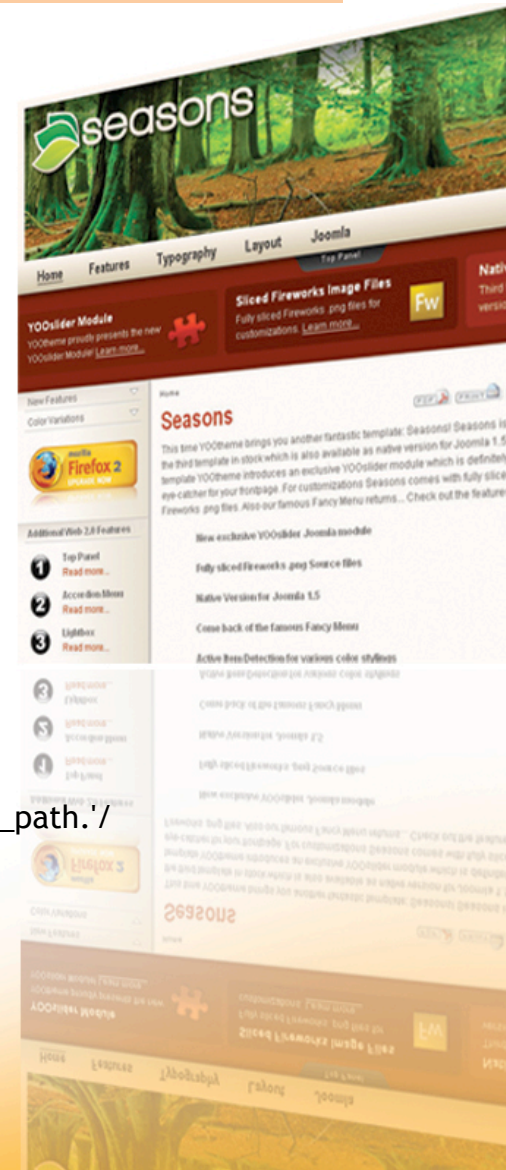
seasons

Home Features Typography Layout Joomla

Top Panel

YOOslider Module
YOOtheme proudly presents the new YOOslider Module! Learn more...

Sliced Fireworks Image Files
Fully sliced Fireworks .png files for customizations. Learn more...

Fw

Nati
Third
versi

New Features
Color Variations

Firefox 2

Additional Web 2.0 Features

1 Top Panel
Read more...

2 Accordion Menu
Read more...

3 Lightbox
Read more...

Home

Seasons

This time YOOtheme brings you another fantastic template: Seasons! Seasons is the third template in stock which is also available as native version for Joomla 1.5 template YOOtheme introduces an exclusive YOOslider module which is definitely eye-catcher for your frontpage. For customizations Seasons comes with fully slice Fireworks .png files. Also our famous Fancy Menu returns... Check out the feature

New exclusive YOOslider Joomla module

Fully sliced Fireworks .png Source files

Native Version for Joomla 1.5

Come back of the famous Fancy Menu

Active Item Detection for various color stylings

_path.'/